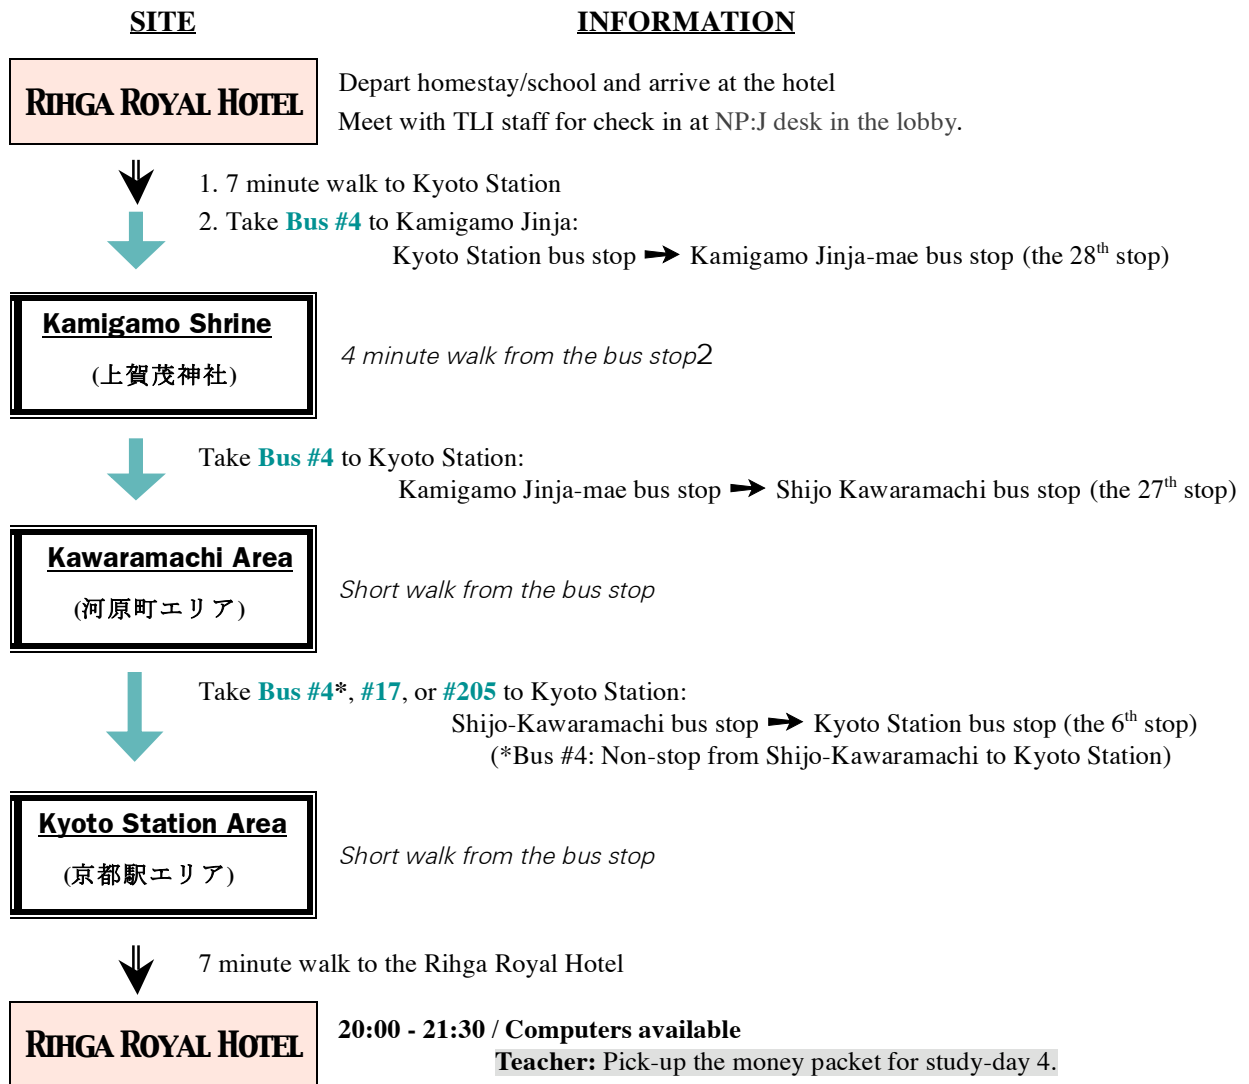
SITE

INFORMATION

RIHGA ROYAL HOTEL

Depart homestay/school and arrive at the hotel
Meet with TLI staff for check in at NP:J desk in the lobby.

1. 7 minute walk to Kyoto Station
2. Take Bus #4 to Kamigamo Jinja:
Kyoto Station bus stop ➜ Kamigamo Jinja-mae bus stop (the 28$^{th}$ stop)

Kamigamo Shrine
(上賀茂神社)

4 minute walk from the bus stop2

Take Bus #4 to Kyoto Station:
Kamigamo Jinja-mae bus stop ➜ Shijo Kawaramachi bus stop (the 27$^{th}$ stop)

Kawaramachi Area
(河原町エリア)

Short walk from the bus stop

Take Bus #4*, #17, or #205 to Kyoto Station:
Shijo-Kawaramachi bus stop ➜ Kyoto Station bus stop (the 6$^{th}$ stop)
(*Bus #4: Non-stop from Shijo-Kawaramachi to Kyoto Station)

Kyoto Station Area
(京都駅エリア)

Short walk from the bus stop

7 minute walk to the Rihga Royal Hotel

RIHGA ROYAL HOTEL

20:00 - 21:30 / Computers available
Teacher: Pick-up the money packet for study-day 4.